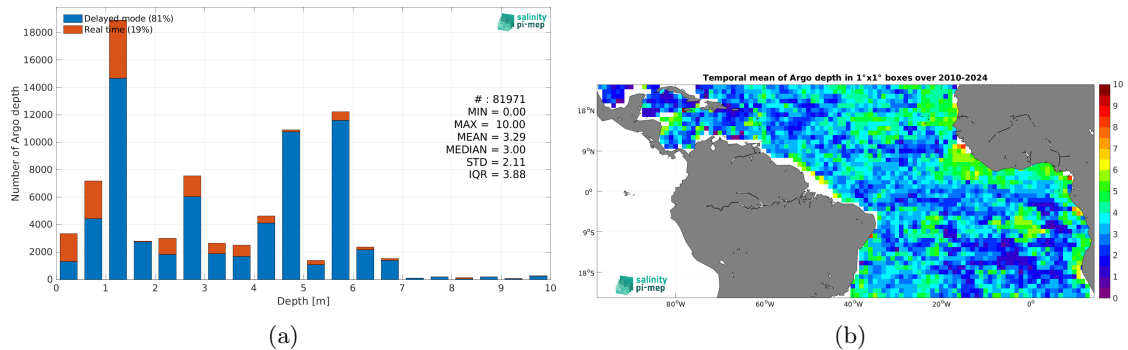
Delayed mode (81%)
Real time (19%)

salinity pi-mep

Number of Argo depth

18000
16000
14000
12000
10000
8000
6000
4000
2000
0

# : 81971
MIN = 0.00
MAX = 10.00
MEAN = 3.29
MEDIAN = 3.00
STD = 2.11
IQR = 3.88

0 1 2 3 4 5 6 7 8 9 10
Depth [m]

(a)

Temporal mean of Argo depth in 1°x1° boxes over 2010-2024

18°N
9°N
0°
9°S
18°S

80°W 60°W 40°W 20°W 0°

10
9
8
7
6
5
4
3
2
1
0

salinity pi-mep

(b)